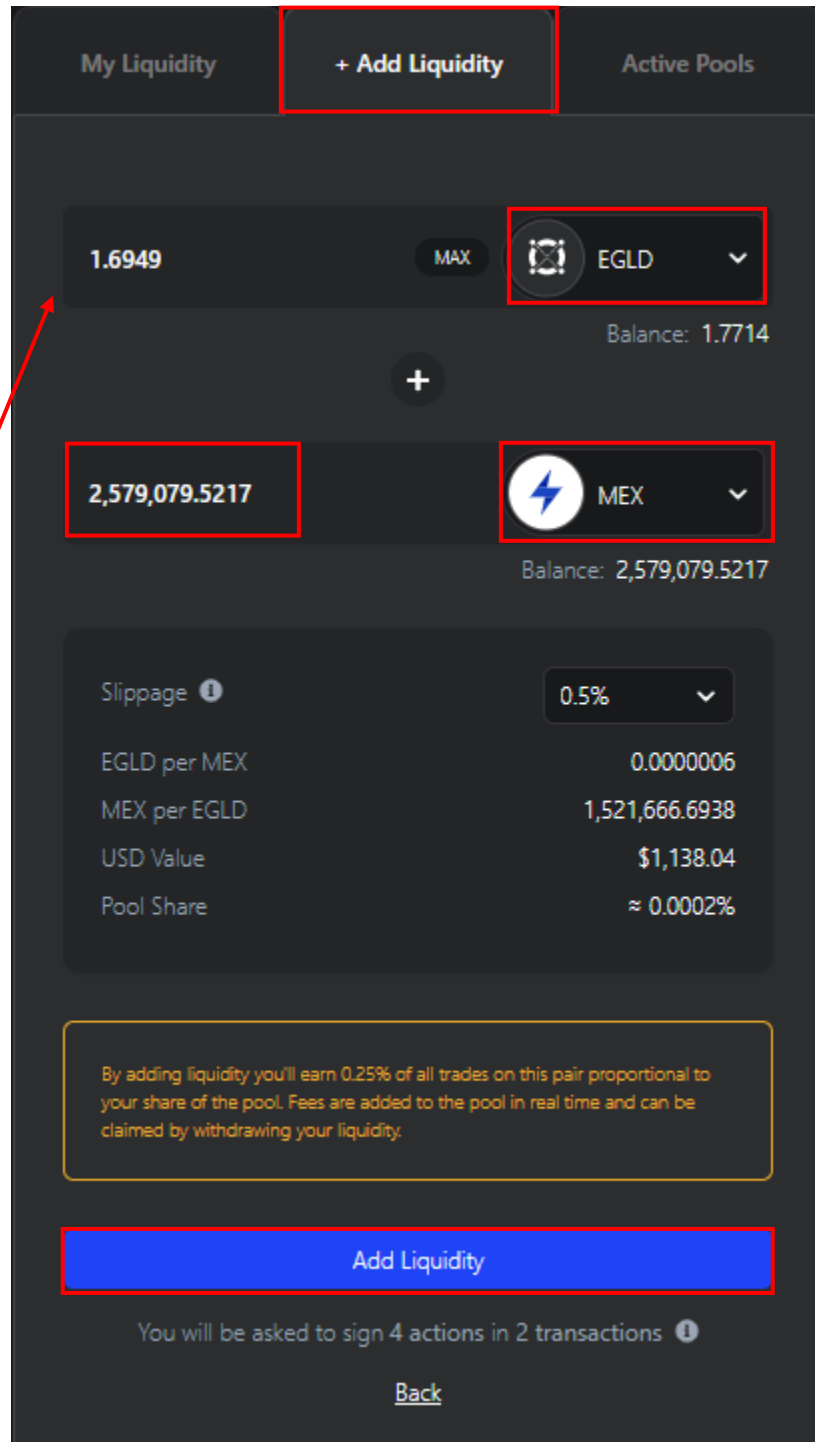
My Liquidity + Add Liquidity Active Pools

1.6949 MAX EGLD

Balance: 1.7714

+

2,579,079.5217 MEX

Balance: 2,579,079.5217

Slippage 0.5%

EGLD per MEX 0.0000006

MEX per EGLD 1,521,666.6938

USD Value $1,138.04

Pool Share ≈ 0.0002%

By adding liquidity you'll earn 0.25% of all trades on this pair proportional to your share of the pool. Fees are added to the pool in real time and can be claimed by withdrawing your liquidity.

Add Liquidity

You will be asked to sign 4 actions in 2 transactions

Back